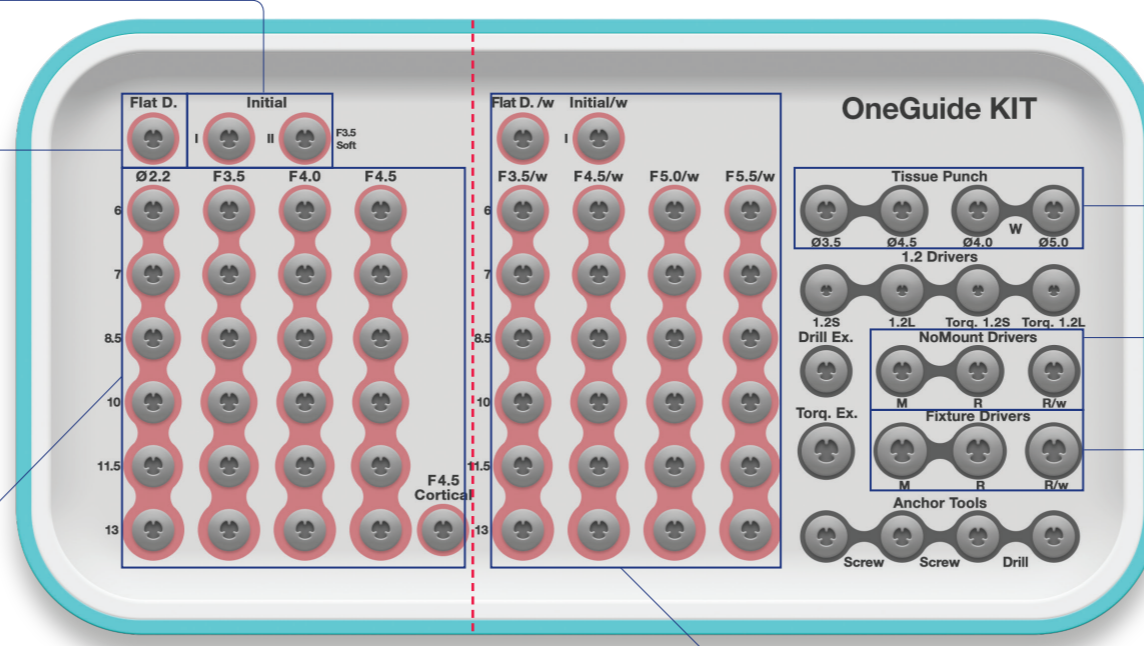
Flat D.
Initial
I
II
F3.5 Soft
Ø2.2
F3.5
F4.0
F4.5
6
7
8.5
10
11.5
13
F4.5 Cortical

Flat D. /w
Initial/w
I
F3.5/w
F4.5/w
F5.0/w
F5.5/w
6
7
8.5
10
11.5
13

OneGuide KIT

Tissue Punch
Ø3.5
Ø4.5
Ø4.0
W
Ø5.0

1.2 Drivers
1.2S
1.2L
Torq. 1.2S
Torq. 1.2L

Drill Ex.
NoMount Drivers
M
R
R/w

Torq. Ex.
Fixture Drivers
M
R
R/w

Anchor Tools
Screw
Screw
Drill